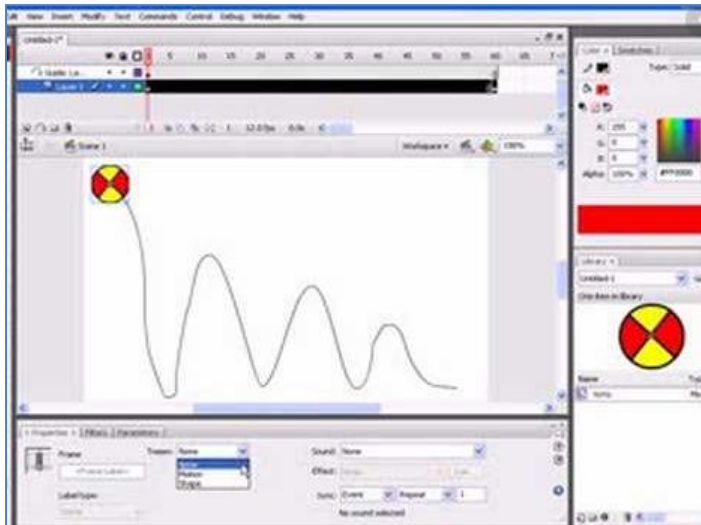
View Insert Modify Text Commands Control Debug Window Help

Untitled-2*

Guide: La...

Layer 1

1 5 10 15 20 25 30 35 40 45 50 55 60 65

1 12.0 fps 0.0s

Scene 1

Workspace 100%

Properties Filters Parameters

Frame

<Frame Label>

Label type:

Tween: None

None

Motion

Shape

Sound: None

Effect:

Sync: Event Repeat 1

No sound selected

Color Swatches

Type: Solid

R: 255

G: 0

B: 0

Alpha: 100%

#FF0000

Library

Untitled-1

One item in library

Name

tomo